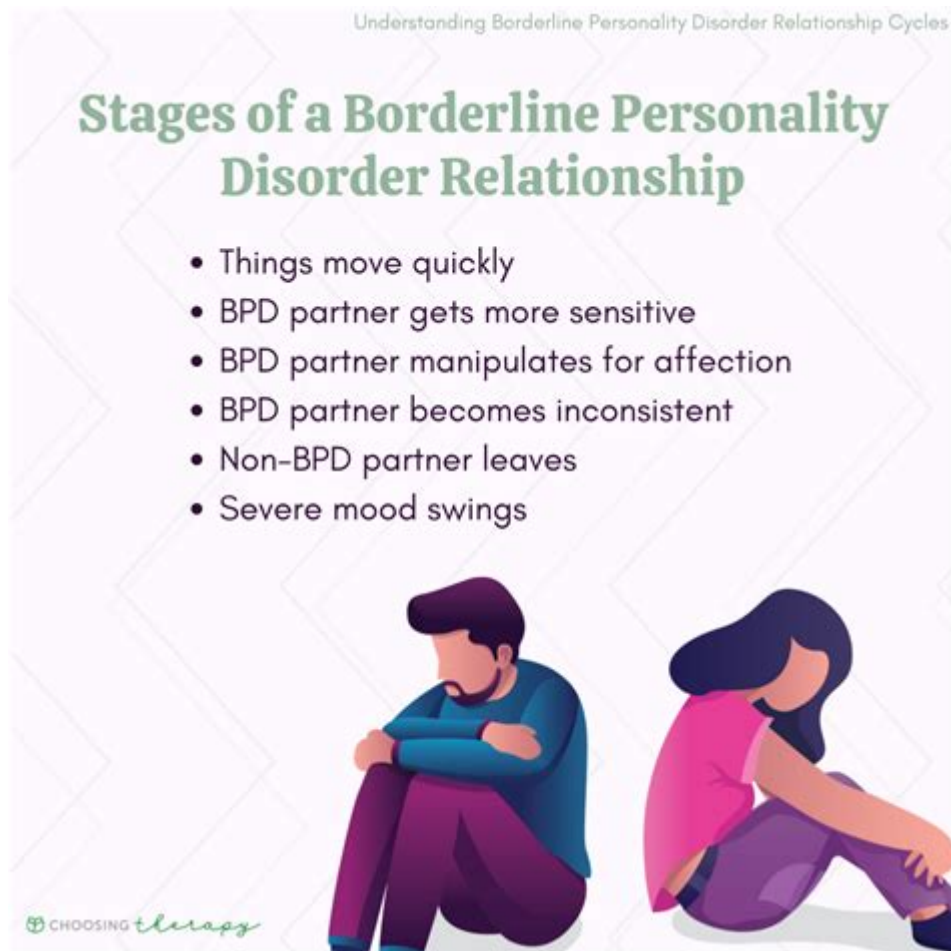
Understanding Borderline Personality Disorder Relationship Cycles

Stages of a Borderline Personality Disorder Relationship

- Things move quickly
- BPD partner gets more sensitive
- BPD partner manipulates for affection
- BPD partner becomes inconsistent
- Non-BPD partner leaves
- Severe mood swings

CHOOSING therapy